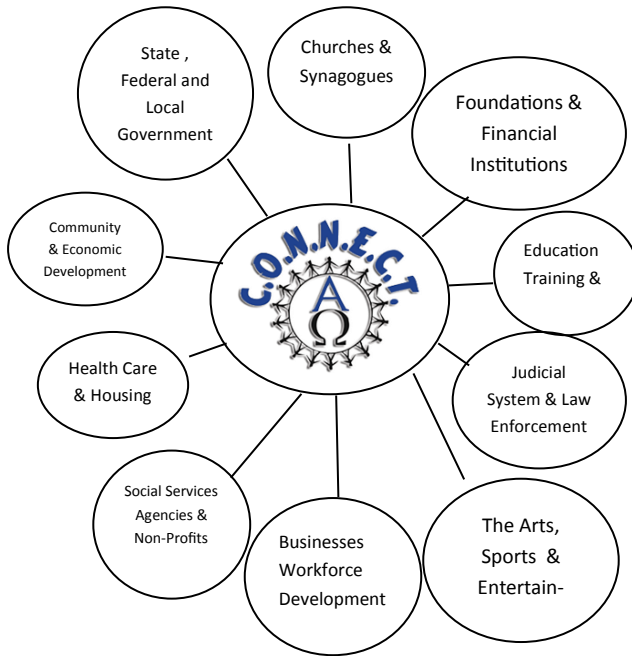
State ,
Federal and
Local
Government

Churches &
Synagogues

Foundations &
Financial
Institutions

Community
& Economic
Development

C.O.N.N.E.C.T.
A
Ω

Education
Training &

Health Care
& Housing

Judicial
System & Law
Enforcement

Social Services
Agencies &
Non-Profits

Businesses
Workforce
Development

The Arts,
Sports &
Entertain-